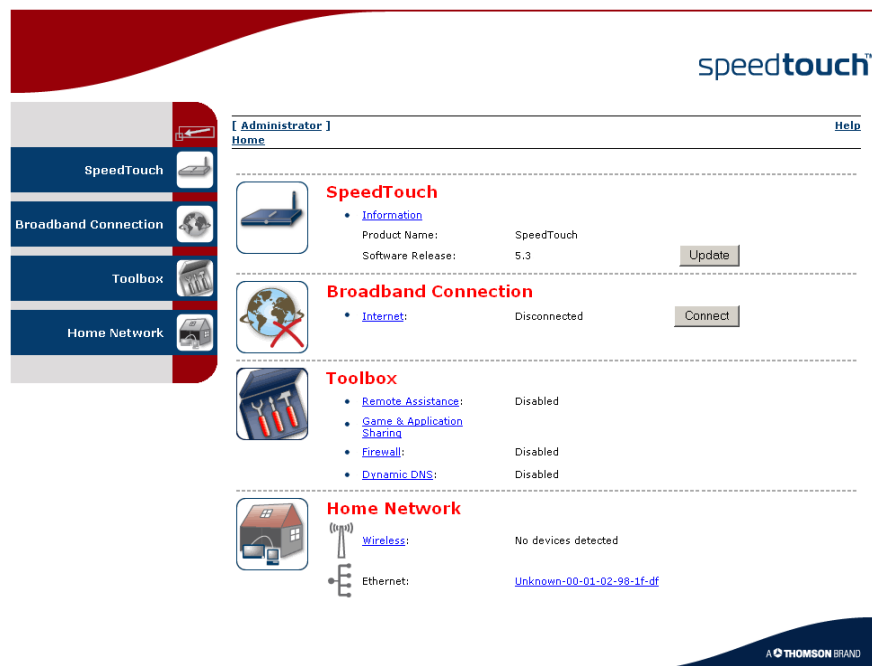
speedtouch™

SpeedTouch

Broadband Connection

Toolbox

Home Network

[ Administrator ]
Home

Help

SpeedTouch

• Information

Product Name: SpeedTouch

Software Release: 5.3

Update

Broadband Connection

• Internet: Disconnected

Connect

Toolbox

• Remote Assistance: Disabled

• Game & Application Sharing

• Firewall: Disabled

• Dynamic DNS: Disabled

Home Network

Wireless: No devices detected

Ethernet: Unknown-00-01-02-98-1f-df

A THOMSON BRAND